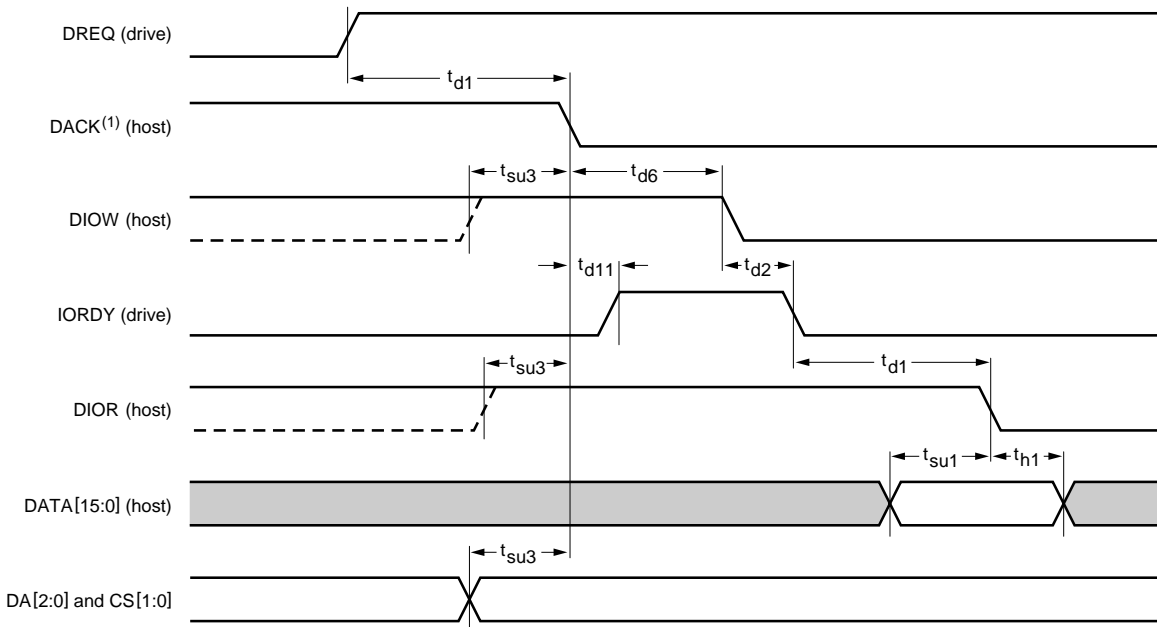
DREQ (drive)

$t_{d1}$

DACK$^{(1)}$ (host)

$t_{su3}$

$t_{d6}$

DIOW (host)

$t_{d11}$

$t_{d2}$

IORDY (drive)

$t_{su3}$

$t_{d1}$

DIOR (host)

$t_{su1}$

$t_{h1}$

DATA[15:0] (host)

$t_{su3}$

DA[2:0] and CS[1:0]